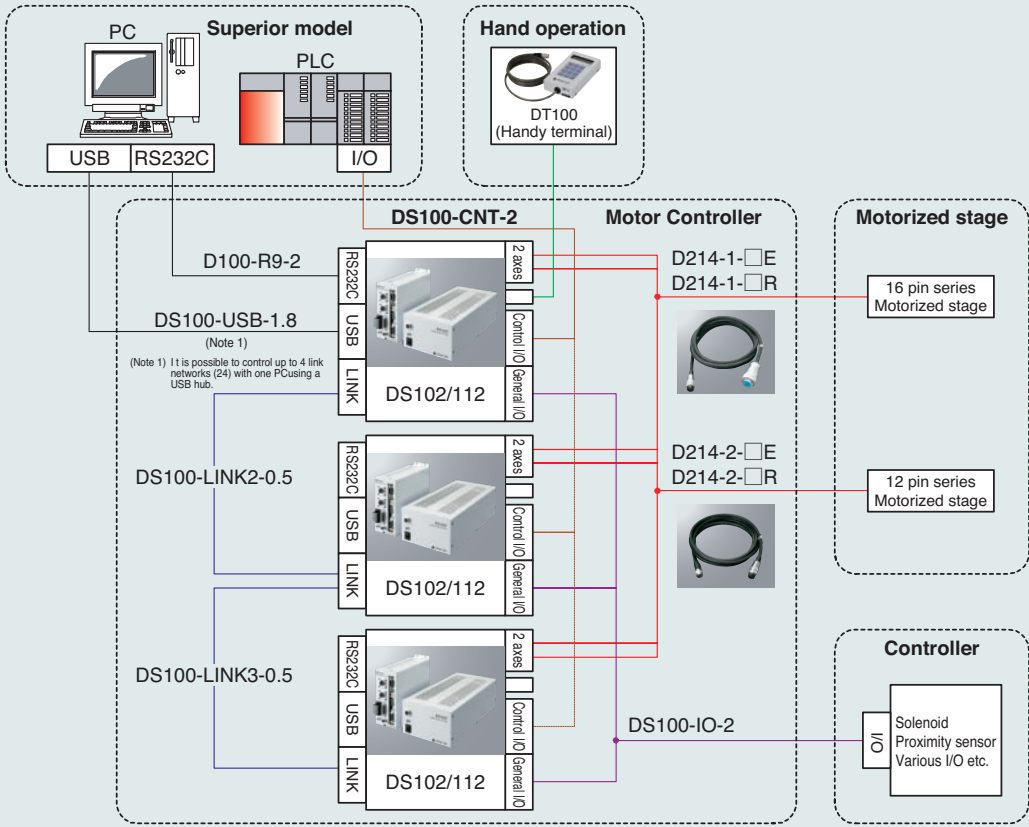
PC

Superior model

PLC

USB | RS232C

I/O

Hand operation

DT100
(Handy terminal)

DS100-CNT-2

Motor Controller

Motorized stage

D100-R9-2

RS232C

2 axes

D214-1-☐E
D214-1-☐R

16 pin series
Motorized stage

DS100-USB-1.8

USB

Control I/O

(Note 1)

(Note 1) I t is possible to control up to 4 link networks (24) with one PCusing a USB hub.

LINK

DS102/112

General I/O

RS232C

2 axes

D214-2-☐E
D214-2-☐R

DS100-LINK2-0.5

12 pin series
Motorized stage

USB

Control I/O

LINK

DS102/112

General I/O

Controller

RS232C

2 axes

DS100-LINK3-0.5

USB

Control I/O

DS100-IO-2

I/O

Solenoid
Proximity sensor
Various I/O etc.

LINK

DS102/112

General I/O